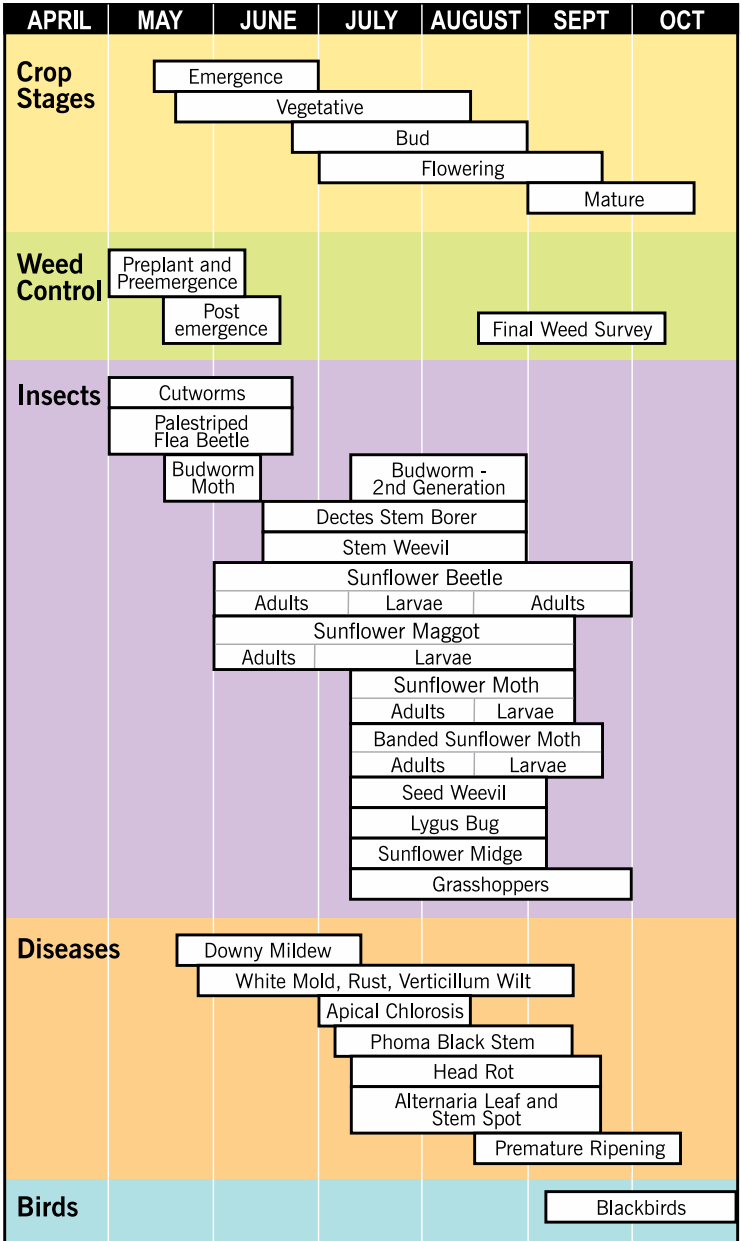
APRIL MAY JUNE JULY AUGUST SEPT OCT

Crop Stages
Emergence
Vegetative
Bud
Flowering
Mature

Weed Control
Preplant and Preemergence
Post emergence
Final Weed Survey

Insects
Cutworms
Palestriped Flea Beetle
Budworm Moth
Budworm - 2nd Generation
Dectes Stem Borer
Stem Weevil
Sunflower Beetle
Adults | Larvae | Adults
Sunflower Maggot
Adults | Larvae
Sunflower Moth
Adults | Larvae
Banded Sunflower Moth
Adults | Larvae
Seed Weevil
Lygus Bug
Sunflower Midge
Grasshoppers

Diseases
Downy Mildew
White Mold, Rust, Verticillum Wilt
Apical Chlorosis
Phoma Black Stem
Head Rot
Alternaria Leaf and Stem Spot
Premature Ripening

Birds
Blackbirds